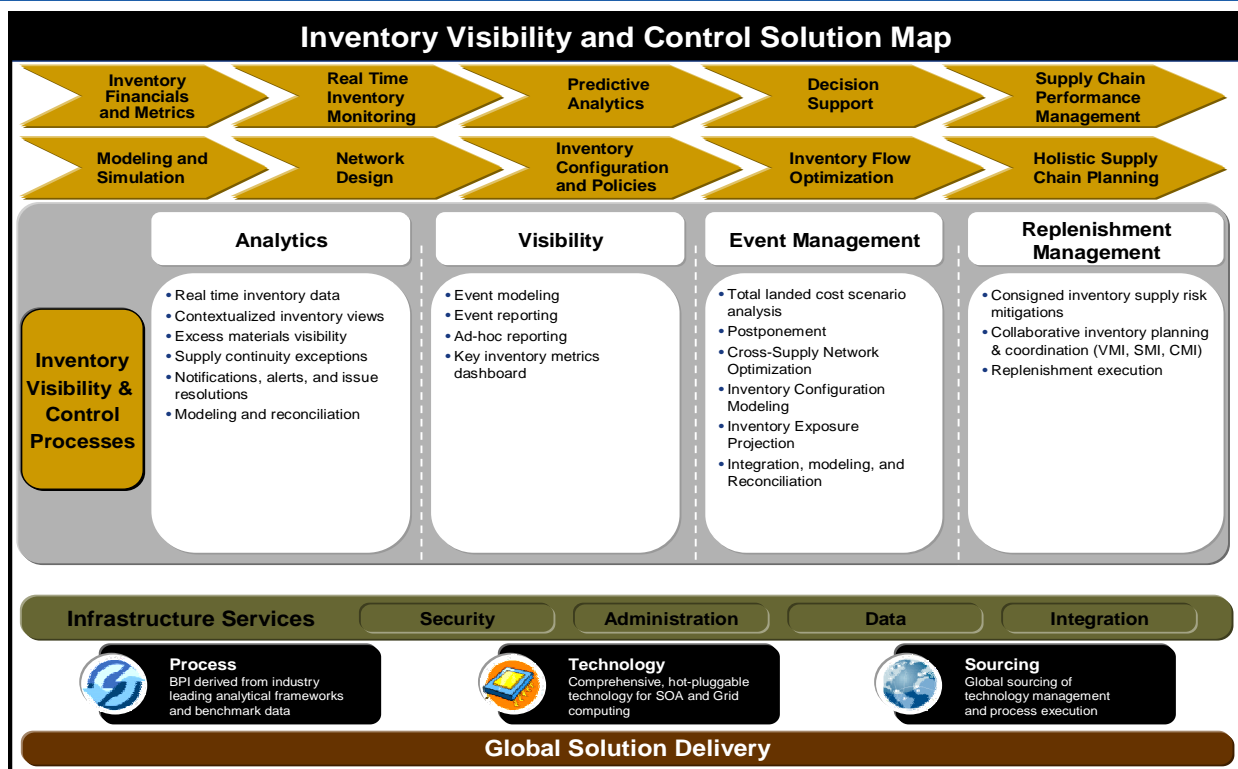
Inventory Visibility and Control Solution Map

Inventory Financials and Metrics

Real Time Inventory Monitoring

Predictive Analytics

Decision Support

Supply Chain Performance Management

Modeling and Simulation

Network Design

Inventory Configuration and Policies

Inventory Flow Optimization

Holistic Supply Chain Planning

Inventory Visibility & Control Processes

Analytics
• Real time inventory data
• Contextualized inventory views
• Excess materials visibility
• Supply continuity exceptions
• Notifications, alerts, and issue resolutions
• Modeling and reconciliation

Visibility
• Event modeling
• Event reporting
• Ad-hoc reporting
• Key inventory metrics dashboard

Event Management
• Total landed cost scenario analysis
• Postponement
• Cross-Supply Network Optimization
• Inventory Configuration Modeling
• Inventory Exposure Projection
• Integration, modeling, and Reconciliation

Replenishment Management
• Consigned inventory supply risk mitigations
• Collaborative inventory planning & coordination (VMI, SMI, CMI)
• Replenishment execution

Infrastructure Services | Security | Administration | Data | Integration

Process
BPI derived from industry leading analytical frameworks and benchmark data

Technology
Comprehensive, hot-pluggable technology for SOA and Grid computing

Sourcing
Global sourcing of technology management and process execution

Global Solution Delivery